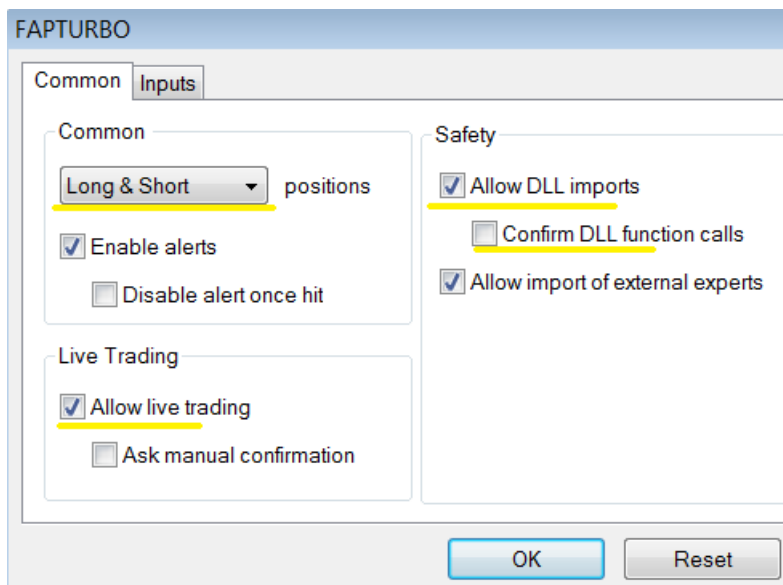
FAPTURBO

Common Inputs

Common

Long & Short positions

Enable alerts

Disable alert once hit

Live Trading

Allow live trading

Ask manual confirmation

Safety

Allow DLL imports

Confirm DLL function calls

Allow import of external experts

OK Reset